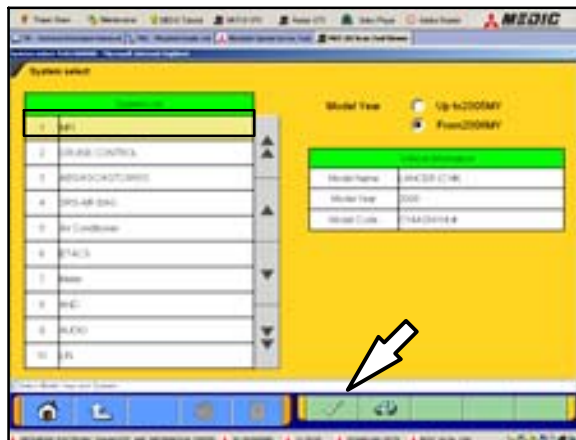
MEDIC

System select

| | System List |
|---|---|
| 1 | MPI |
| 2 | CRUISE CONTROL |
| 3 | ABS/ASC/ASTC/WSS |
| 4 | SRS-AIR BAG |
| 5 | Air Conditioner |
| 6 | ETACS |
| 7 | Meter |
| 8 | 4WD |
| 9 | AUDIO |
| 10 | LIN |

Model Year
Up to 2005MY
From 2006MY

| Vehicle Information | |
|---|---|
| Model Name | LANCER (CT#) |
| Model Year | 2005 |
| Model Code | CT#A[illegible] |